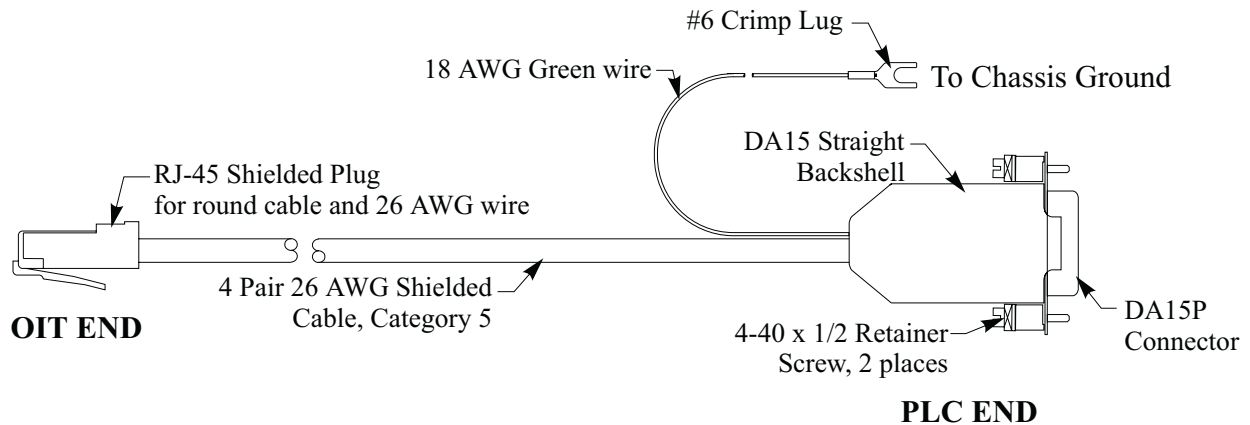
#6 Crimp Lug

18 AWG Green wire

To Chassis Ground

DA15 Straight Backshell

RJ-45 Shielded Plug for round cable and 26 AWG wire

4 Pair 26 AWG Shielded Cable, Category 5

OIT END

4-40 x 1/2 Retainer Screw, 2 places

DA15P Connector

PLC END